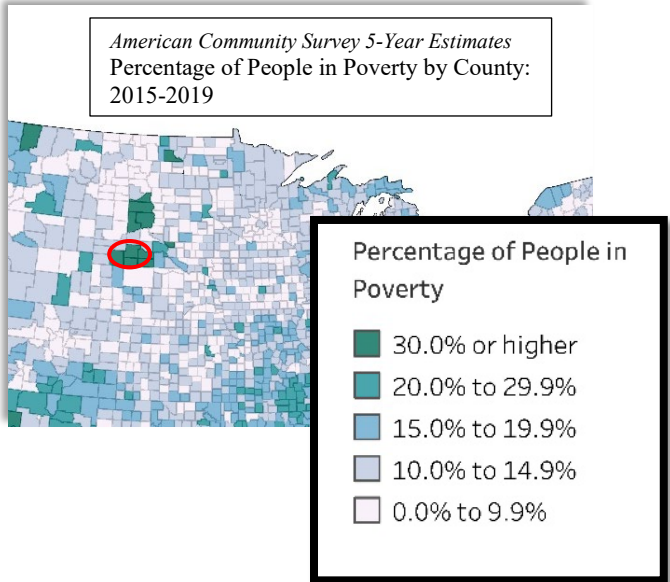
American Community Survey 5-Year Estimates
Percentage of People in Poverty by County: 2015-2019

Percentage of People in Poverty

30.0% or higher
20.0% to 29.9%
15.0% to 19.9%
10.0% to 14.9%
0.0% to 9.9%